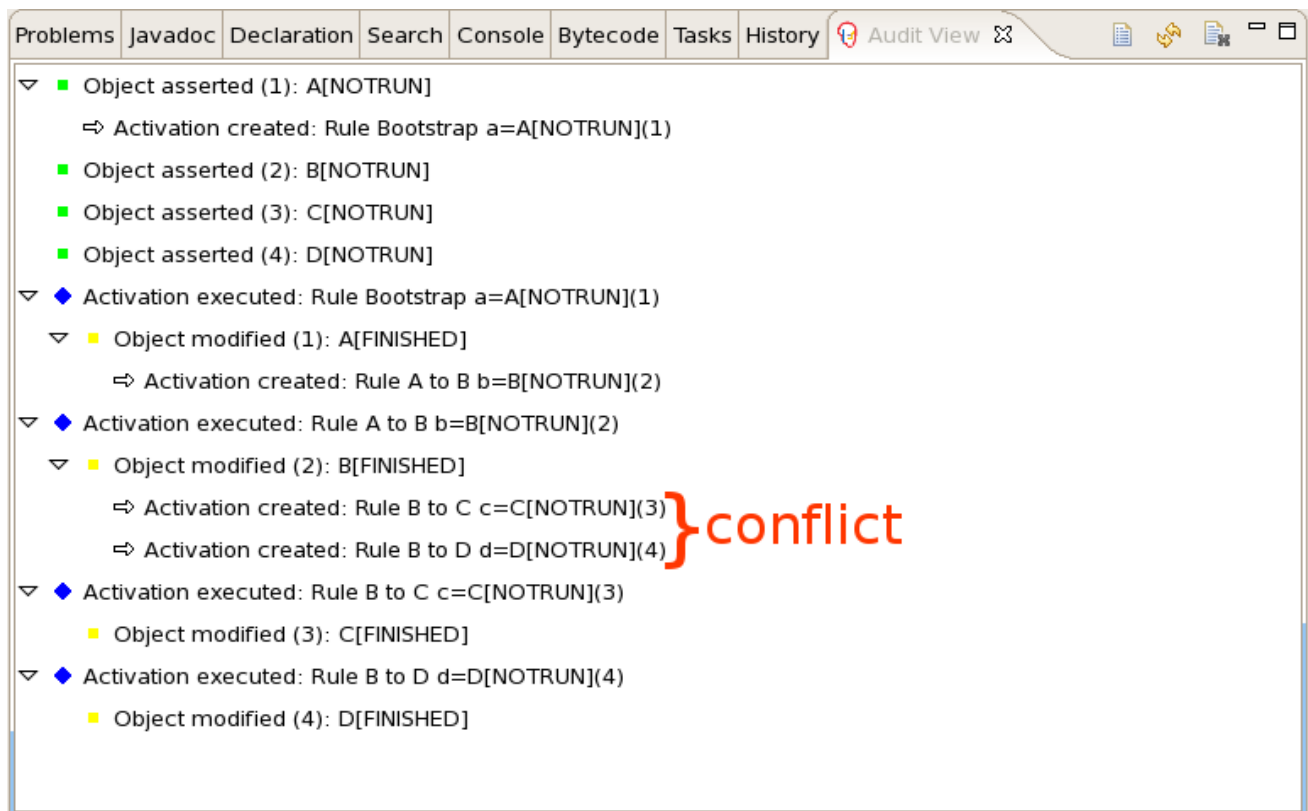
Problems | Javadoc | Declaration | Search | Console | Bytecode | Tasks | History | Audit View

Object asserted (1): A[NOTRUN]
Activation created: Rule Bootstrap a=A[NOTRUN](1)
Object asserted (2): B[NOTRUN]
Object asserted (3): C[NOTRUN]
Object asserted (4): D[NOTRUN]
Activation executed: Rule Bootstrap a=A[NOTRUN](1)
Object modified (1): A[FINISHED]
Activation created: Rule A to B b=B[NOTRUN](2)
Activation executed: Rule A to B b=B[NOTRUN](2)
Object modified (2): B[FINISHED]
Activation created: Rule B to C c=C[NOTRUN](3)
Activation created: Rule B to D d=D[NOTRUN](4)
}conflict
Activation executed: Rule B to C c=C[NOTRUN](3)
Object modified (3): C[FINISHED]
Activation executed: Rule B to D d=D[NOTRUN](4)
Object modified (4): D[FINISHED]